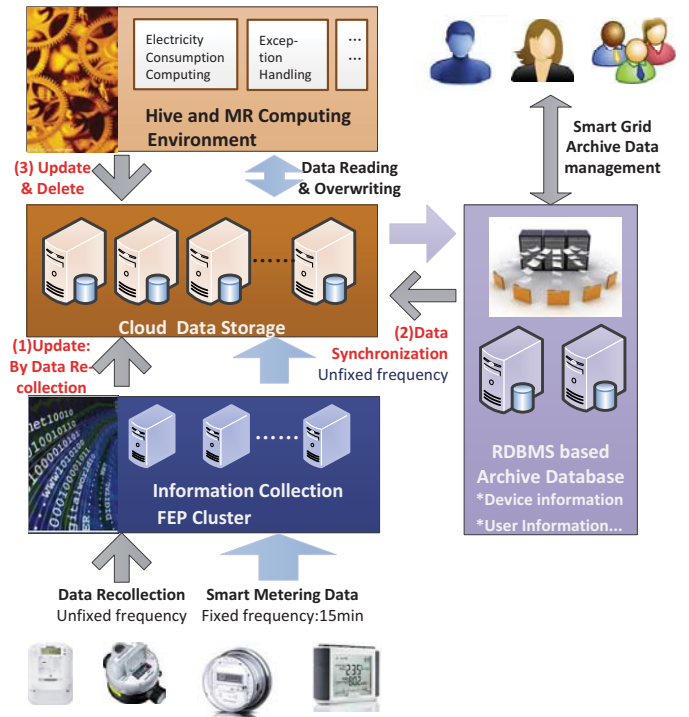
Electricity Consumption Computing

Exception Handling

...

Hive and MR Computing Environment

(3) Update & Delete

Data Reading & Overwriting

Smart Grid Archive Data management

......

Cloud Data Storage

(1)Update: By Data Recollection

(2)Data Synchronization
Unfixed frequency

......

Information Collection FEP Cluster

RDBMS based Archive Database
*Device information
*User Information...

Data Recollection
Unfixed frequency

Smart Metering Data
Fixed frequency:15min